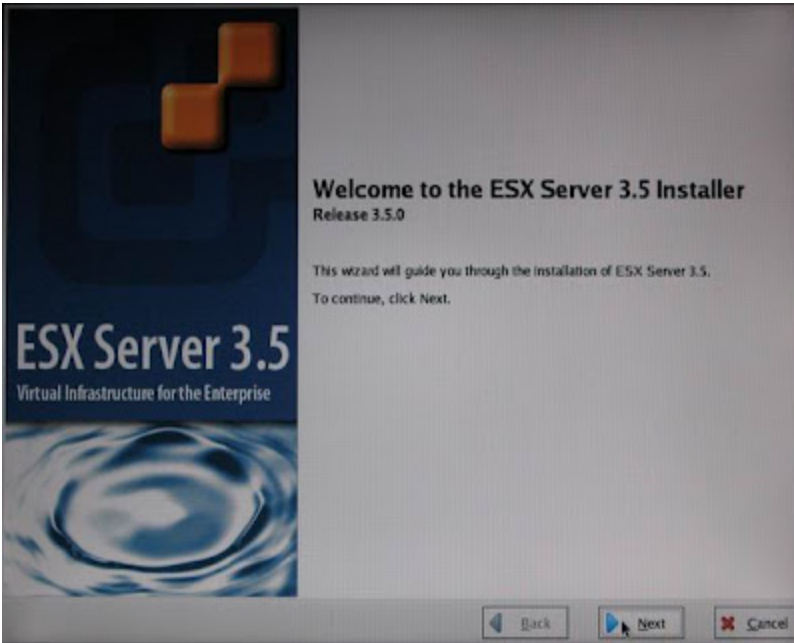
ESX Server 3.5
Virtual Infrastructure for the Enterprise

Welcome to the ESX Server 3.5 Installer
Release 3.5.0

This wizard will guide you through the installation of ESX Server 3.5.

To continue, click Next.

Back Next Cancel